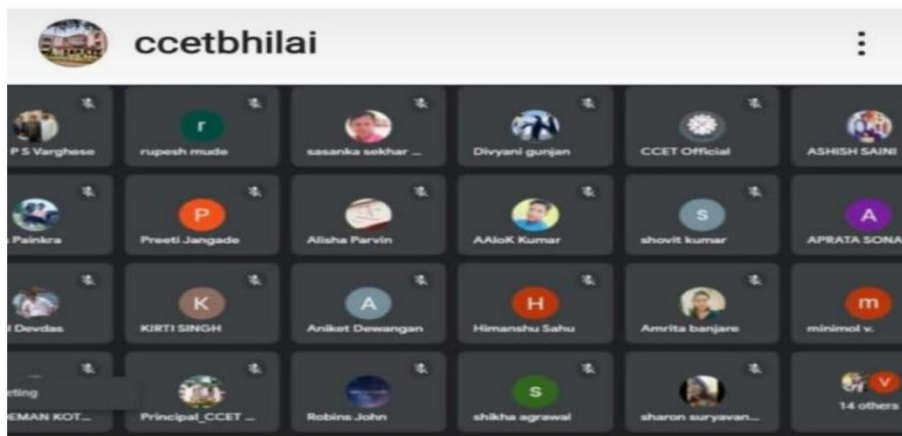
ccetbhilai

P S Varghese
r
rupesh mude
sasanka sekhar ...
Divyani gunjan
CCET Official
ASHISH SAINI

Painkra
P
Preeti Jangade
Alisha Parvin
AAloK Kumar
S
shovit kumar
A
APRATA SONA

Devdas
K
KIRTI SINGH
A
Aniket Dewangan
H
Himanshu Sahu
Amrita banjare
m
minimol v.

eting
EMAN KOT...
Principal_CCET ...
Robins John
S
shikha agrawal
sharon suryavan...
V
14 others